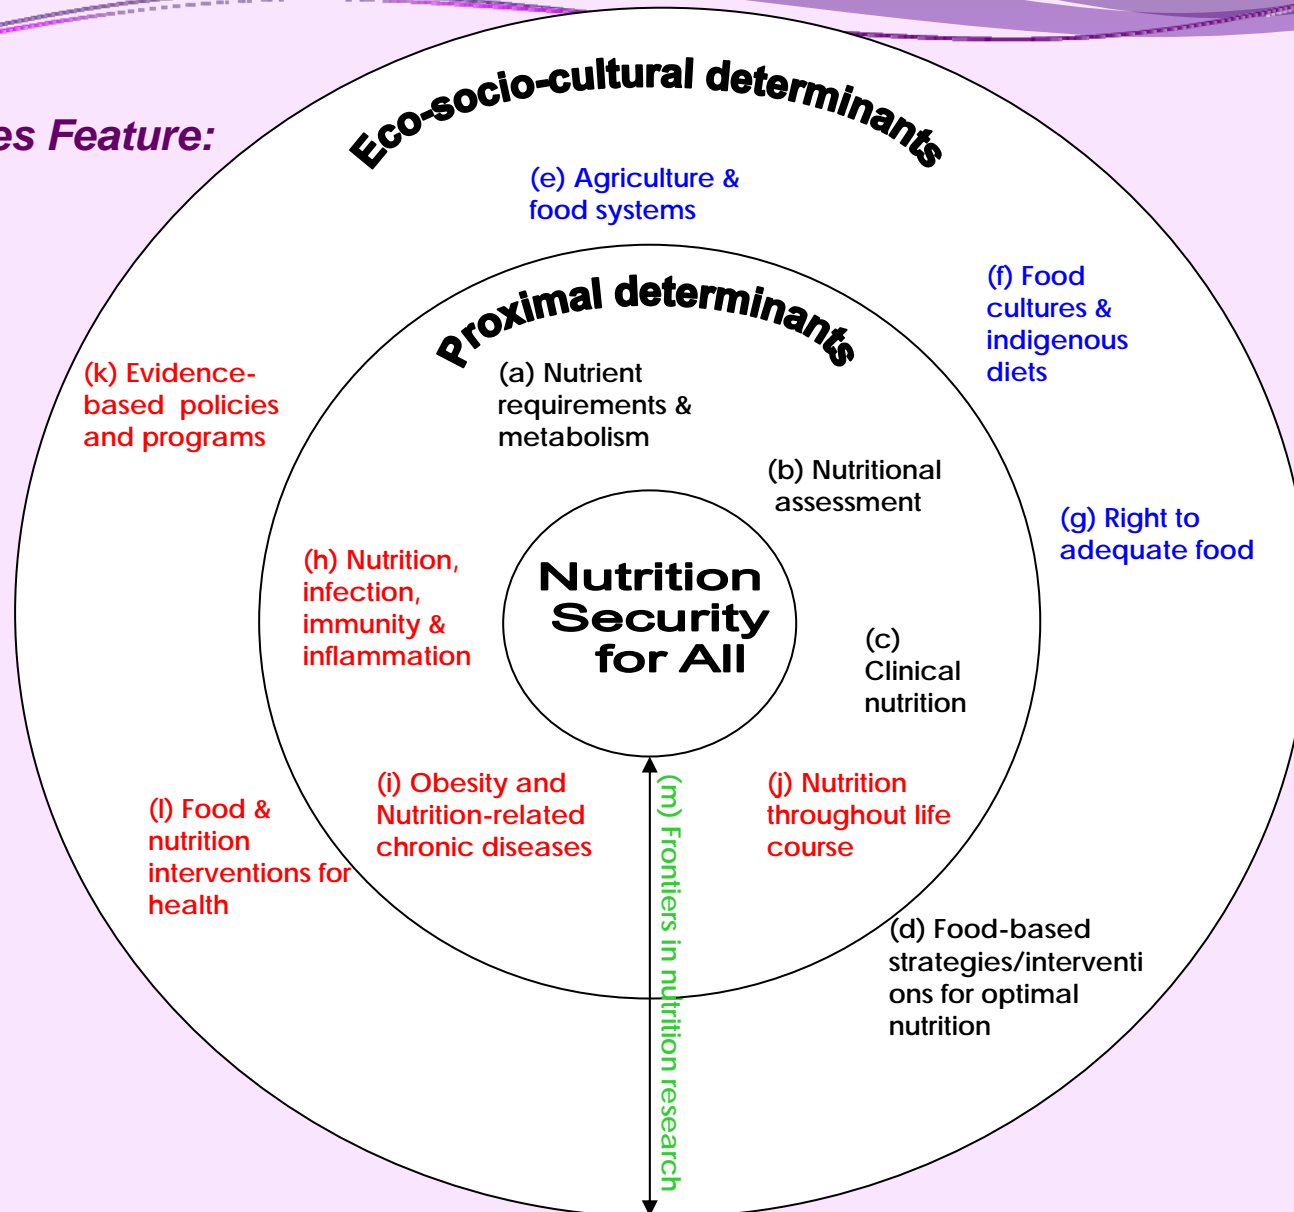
es Feature:

Eco-socio-cultural determinants

(e) Agriculture & food systems

(f) Food cultures & indigenous diets

(g) Right to adequate food

(k) Evidence-based policies and programs

Proximal determinants

(a) Nutrient requirements & metabolism

(b) Nutritional assessment

(h) Nutrition, infection, immunity & inflammation

Nutrition Security for All

(c) Clinical nutrition

(l) Food & nutrition interventions for health

(i) Obesity and Nutrition-related chronic diseases

(m) Frontiers in nutrition research

(j) Nutrition throughout life course

(d) Food-based strategies/interventions for optimal nutrition